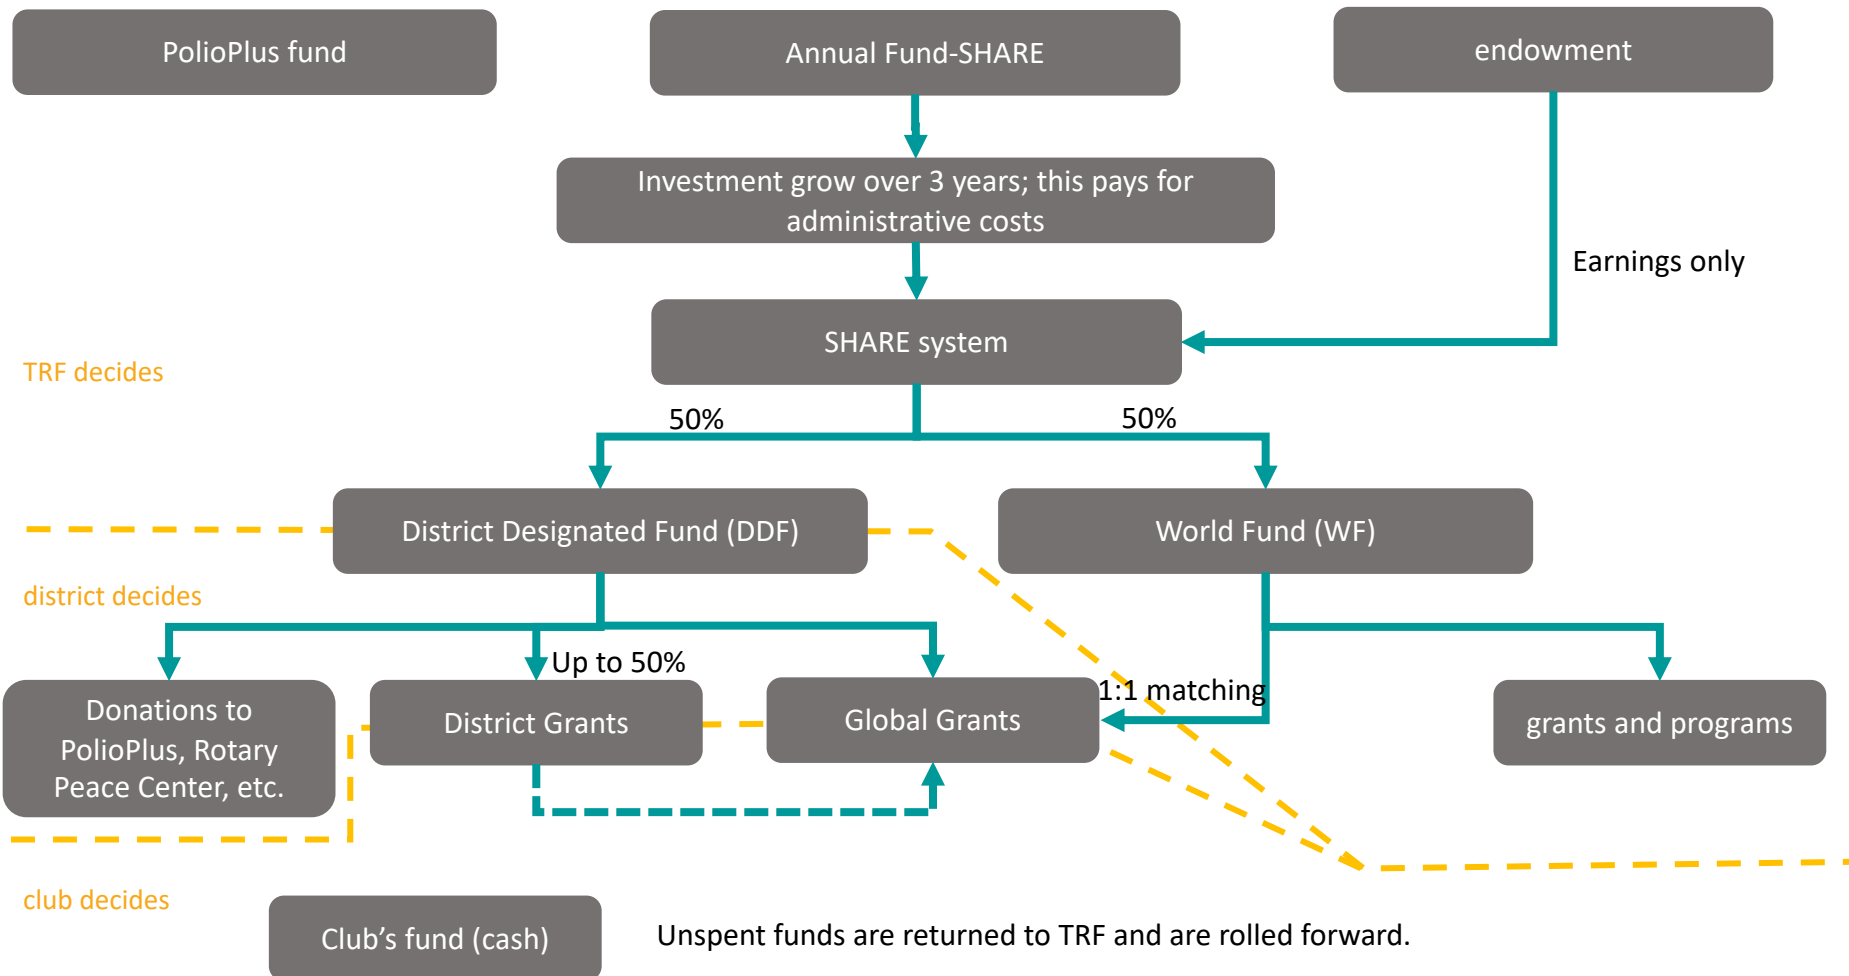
PolioPlus fund

Annual Fund-SHARE

endowment

Investment grow over 3 years; this pays for administrative costs

Earnings only

SHARE system

TRF decides

50%

50%

District Designated Fund (DDF)

World Fund (WF)

district decides

Up to 50%

1:1 matching

Donations to PolioPlus, Rotary Peace Center, etc.

District Grants

Global Grants

grants and programs

club decides

Club’s fund (cash)

Unspent funds are returned to TRF and are rolled forward.